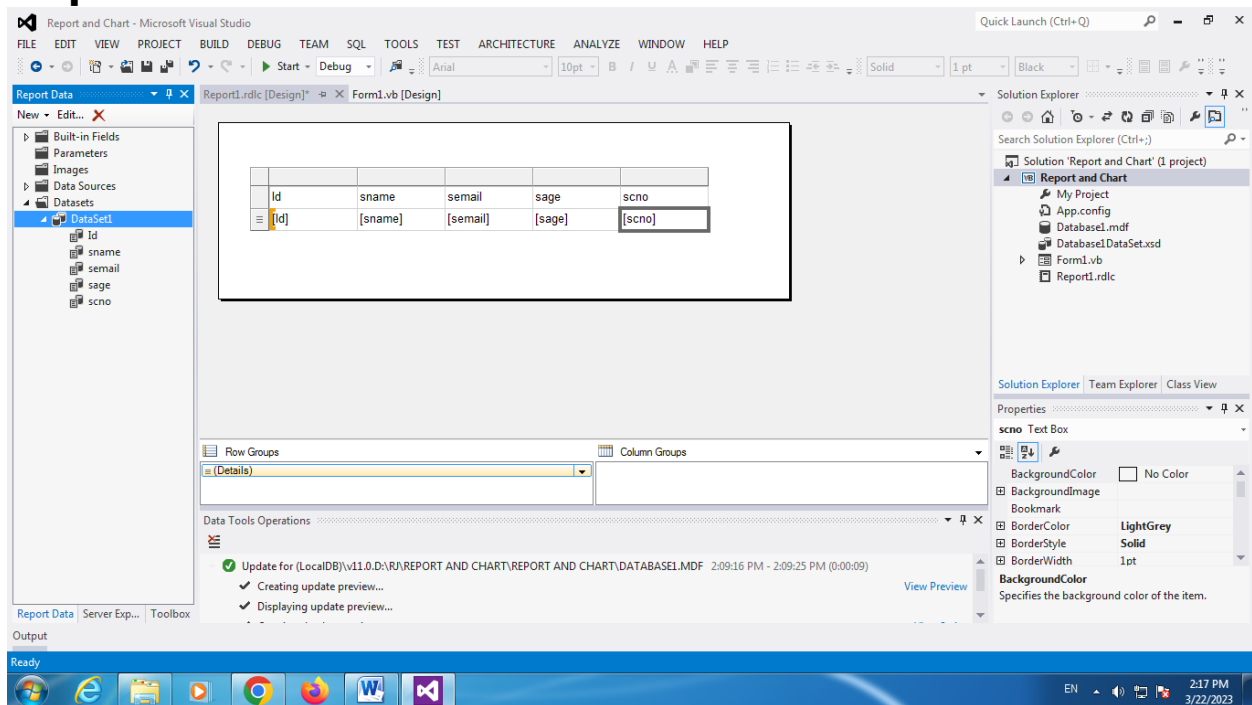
Report and Chart - Microsoft Visual Studio

Quick Launch (Ctrl+Q)

FILE EDIT VIEW PROJECT BUILD DEBUG TEAM SQL TOOLS TEST ARCHITECTURE ANALYZE WINDOW HELP

Start Debug Arial 10pt B I U Solid 1 pt Black

Report Data

New Edit...

Built-in Fields
Parameters
Images
Data Sources
Datasets
DataSet1
Id
sname
semail
sage
scno

Report1.rdlc [Design]* Form1.vb [Design]

| Id | sname | semail | sage | scno |
|---|---|---|---|---|
| [Id] | [sname] | [semail] | [sage] | [scno] |

Row Groups
(Details)
Column Groups

Data Tools Operations

Update for (LocalDB)\v11.0.D:\RJ\REPORT AND CHART\REPORT AND CHART\DATABASE1.MDF 2:09:16 PM - 2:09:25 PM (0:00:09)
Creating update preview...
Displaying update preview...
View Preview

Report Data Server Exp... Toolbox

Output

Solution Explorer

Search Solution Explorer (Ctrl+;)

Solution 'Report and Chart' (1 project)
Report and Chart
My Project
App.config
Database1.mdf
Database1DataSet.xsd
Form1.vb
Report1.rdlc

Solution Explorer Team Explorer Class View

Properties

scno Text Box

BackgroundColor No Color
BackgroundImage
Bookmark
BorderColor LightGrey
BorderStyle Solid
BorderWidth 1pt

BackgroundColor
Specifies the background color of the item.

Ready

EN 2:17 PM 3/22/2023